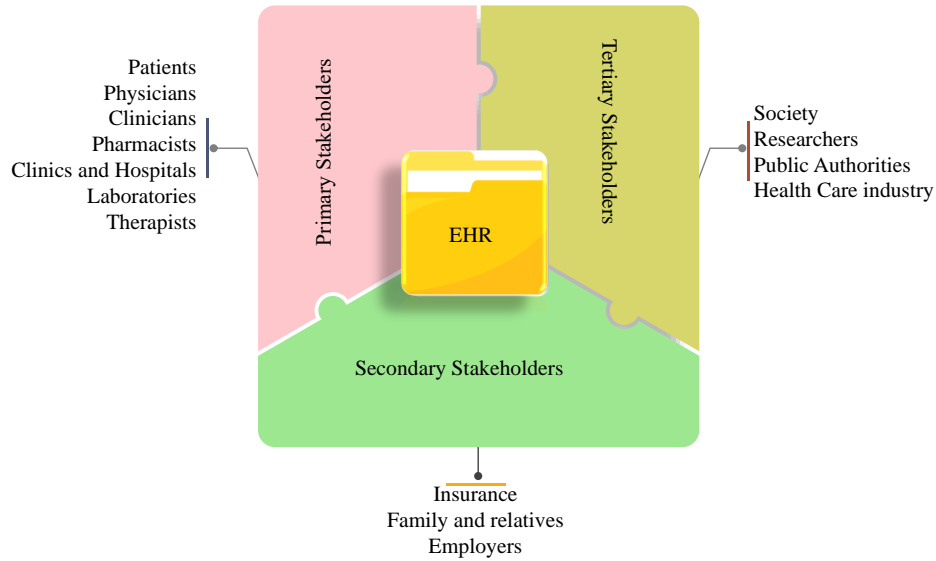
Patients
Physicians
Clinicians
Pharmacists
Clinics and Hospitals
Laboratories
Therapists

Primary Stakeholders

Tertiary Stakeholders

Society
Researchers
Public Authorities
Health Care industry

EHR

Secondary Stakeholders

Insurance
Family and relatives
Employers